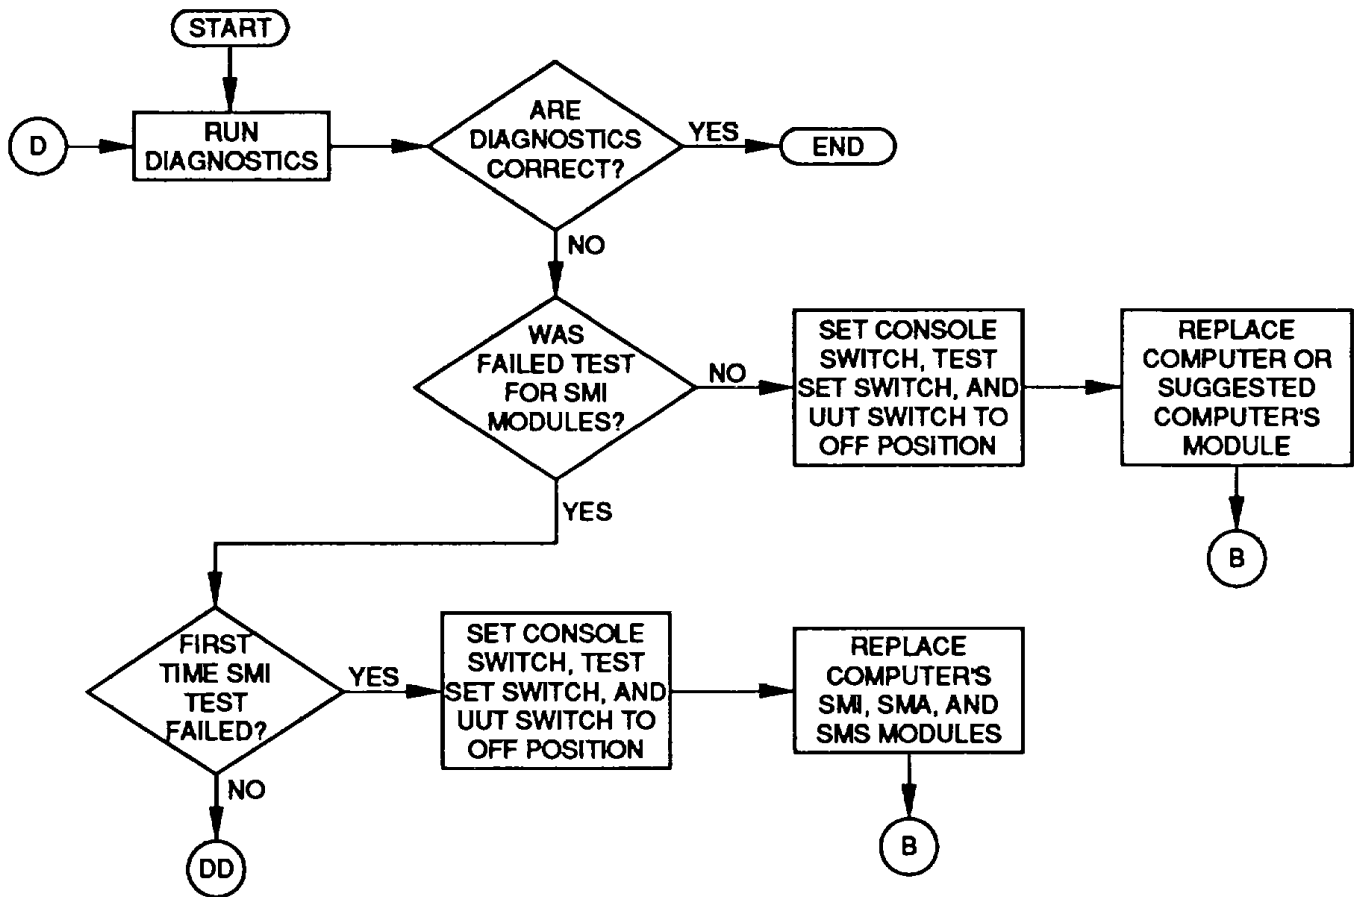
START

D

RUN DIAGNOSTICS

ARE DIAGNOSTICS CORRECT?

YES

END

NO

WAS FAILED TEST FOR SMI MODULES?

NO

SET CONSOLE SWITCH, TEST SET SWITCH, AND UUT SWITCH TO OFF POSITION

REPLACE COMPUTER OR SUGGESTED COMPUTER'S MODULE

B

YES

FIRST TIME SMI TEST FAILED?

YES

SET CONSOLE SWITCH, TEST SET SWITCH, AND UUT SWITCH TO OFF POSITION

REPLACE COMPUTER'S SMI, SMA, AND SMS MODULES

NO

DD

B